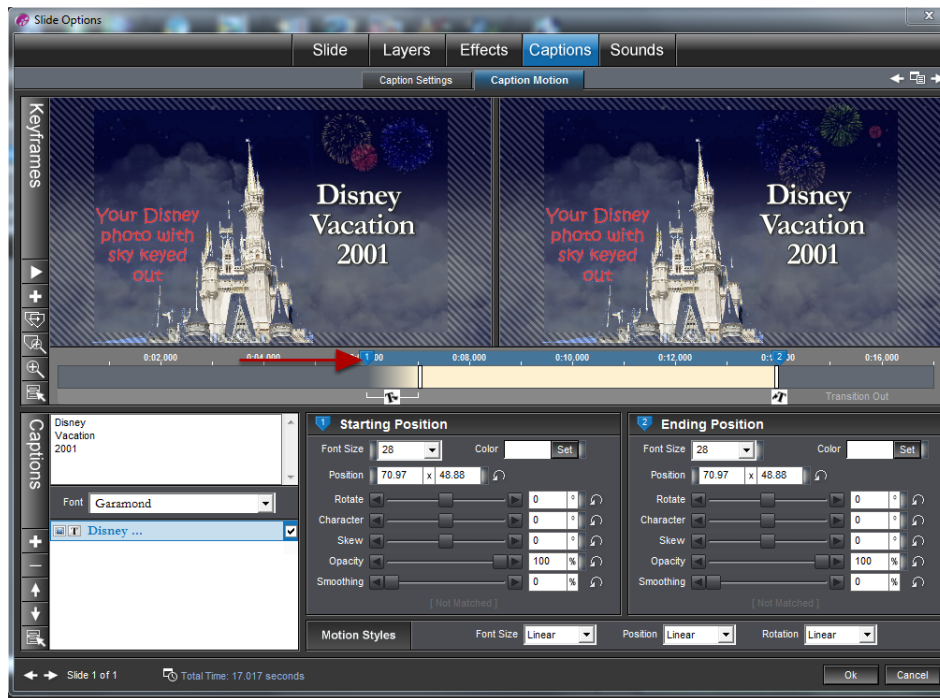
Slide Options

Slide Layers Effects Captions Sounds

Caption Settings Caption Motion

Keyframes

Your Disney photo with sky keyed out

Disney Vacation 2001

Your Disney photo with sky keyed out

Disney Vacation 2001

0:02,000 0:04,000 1 0:06,000 0:08,000 0:10,000 0:12,000 2 0:16,000

Transition Out

Captions

Disney
Vacation
2001

Font Garamond

Disney ...

1 Starting Position

Font Size 28 Color Set

Position 70.97 x 48.88

Rotate 0 °

Character 0 °

Skew 0 °

Opacity 100 %

Smoothing 0 %

[ Not Matched ]

2 Ending Position

Font Size 28 Color Set

Position 70.97 x 48.88

Rotate 0 °

Character 0 °

Skew 0 °

Opacity 100 %

Smoothing 0 %

[ Not Matched ]

Motion Styles Font Size Linear Position Linear Rotation Linear

Slide 1 of 1 Total Time: 17.017 seconds

Ok Cancel